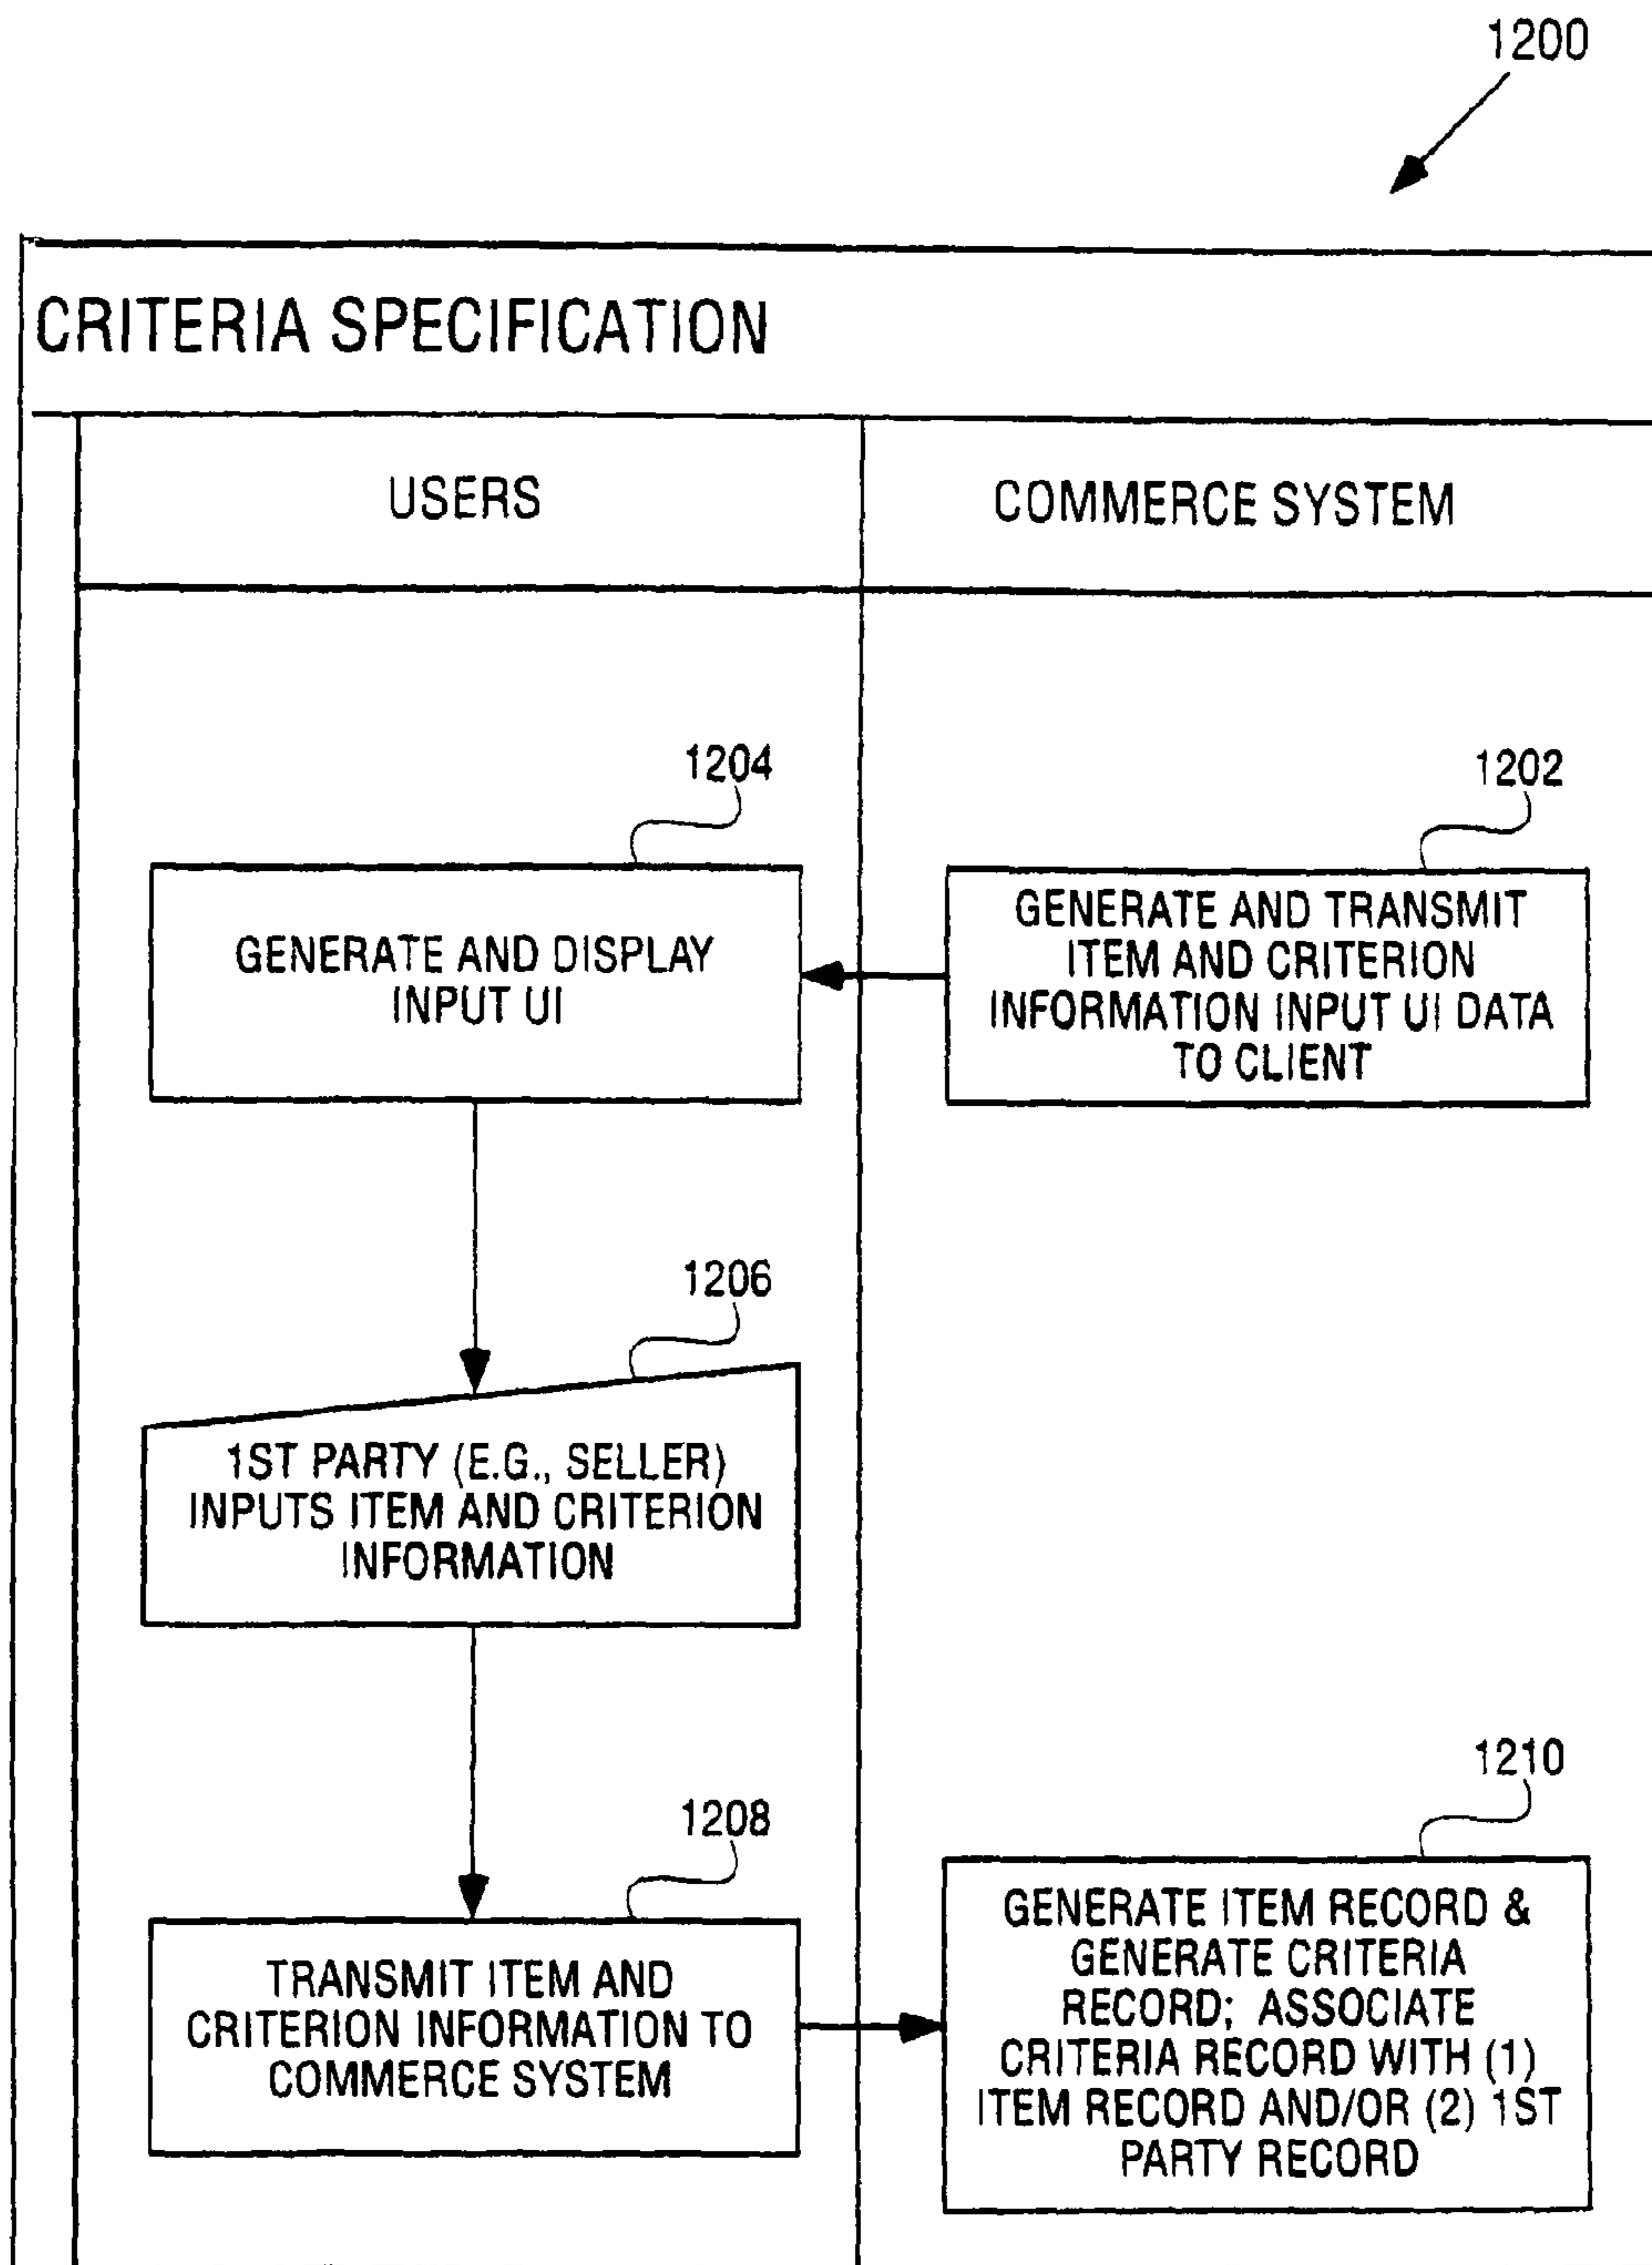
1200

CRITERIA SPECIFICATION

USERS

COMMERCE SYSTEM

1204

GENERATE AND DISPLAY INPUT UI

1202

GENERATE AND TRANSMIT ITEM AND CRITERION INFORMATION INPUT UI DATA TO CLIENT

1206

1ST PARTY (E.G., SELLER) INPUTS ITEM AND CRITERION INFORMATION

1208

TRANSMIT ITEM AND CRITERION INFORMATION TO COMMERCE SYSTEM

1210

GENERATE ITEM RECORD & GENERATE CRITERIA RECORD; ASSOCIATE CRITERIA RECORD WITH (1) ITEM RECORD AND/OR (2) 1ST PARTY RECORD